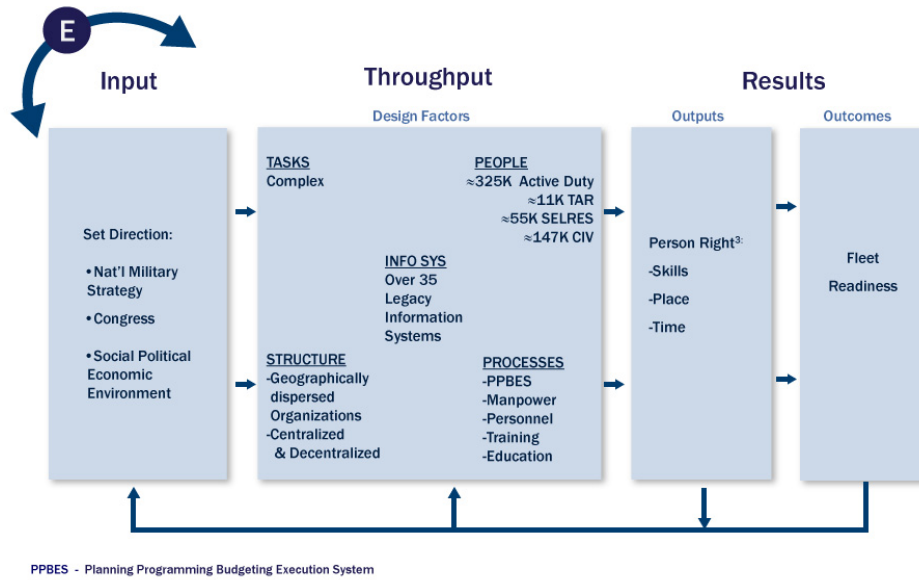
E

Input

Throughput

Results

Design Factors

Outputs

Outcomes

Set Direction:

•Nat'l Military Strategy

•Congress

•Social Political Economic Environment

TASKS
Complex

PEOPLE
≈325K Active Duty
≈11K TAR
≈55K SELRES
≈147K CIV

INFO SYS
Over 35 Legacy Information Systems

STRUCTURE
-Geographically dispersed Organizations
-Centralized & Decentralized

PROCESSES
-PPBES
-Manpower
-Personnel
-Training
-Education

Person Right$^{3}$:
-Skills
-Place
-Time

Fleet
Readiness

PPBES - Planning Programming Budgeting Execution System